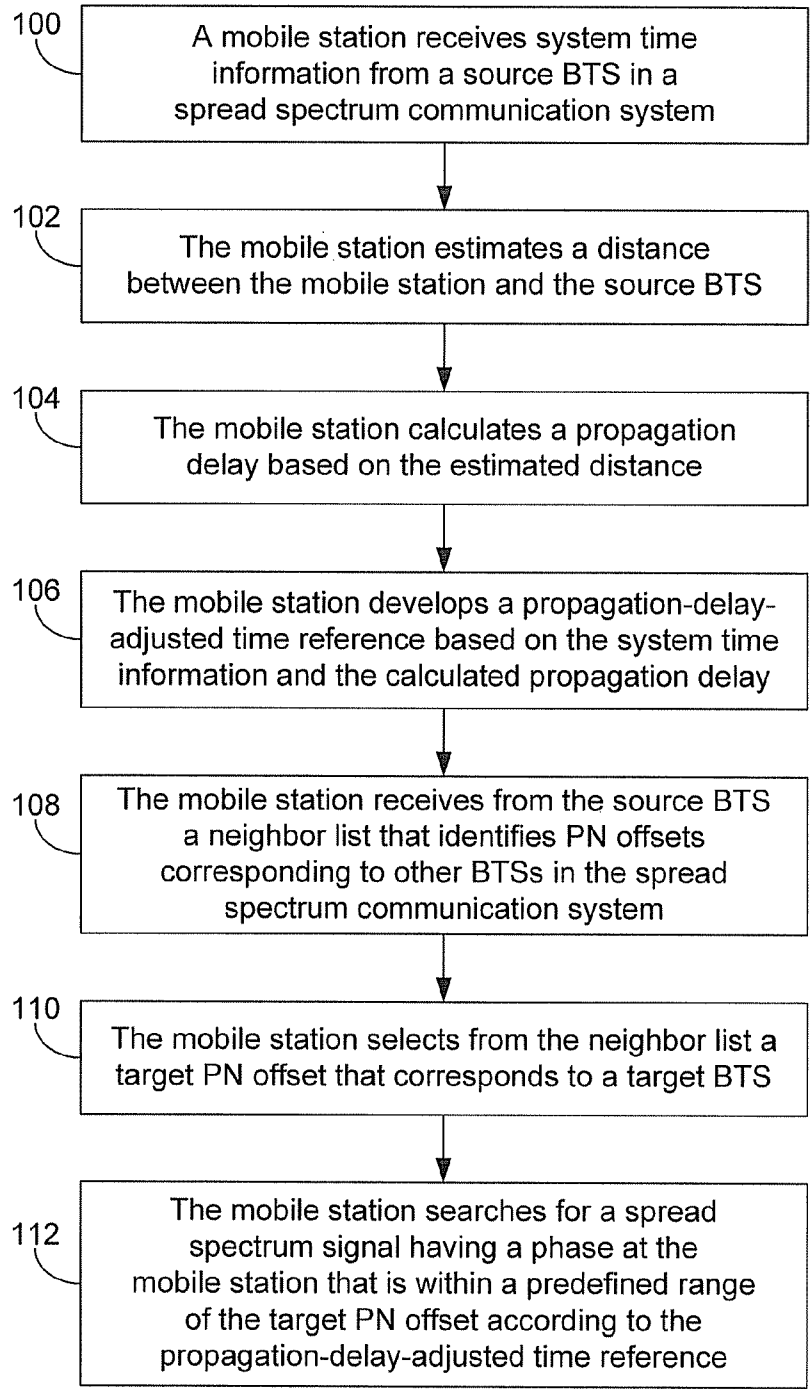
100
A mobile station receives system time information from a source BTS in a spread spectrum communication system

102
The mobile station estimates a distance between the mobile station and the source BTS

104
The mobile station calculates a propagation delay based on the estimated distance

106
The mobile station develops a propagation-delay-adjusted time reference based on the system time information and the calculated propagation delay

108
The mobile station receives from the source BTS a neighbor list that identifies PN offsets corresponding to other BTSs in the spread spectrum communication system

110
The mobile station selects from the neighbor list a target PN offset that corresponds to a target BTS

112
The mobile station searches for a spread spectrum signal having a phase at the mobile station that is within a predefined range of the target PN offset according to the propagation-delay-adjusted time reference